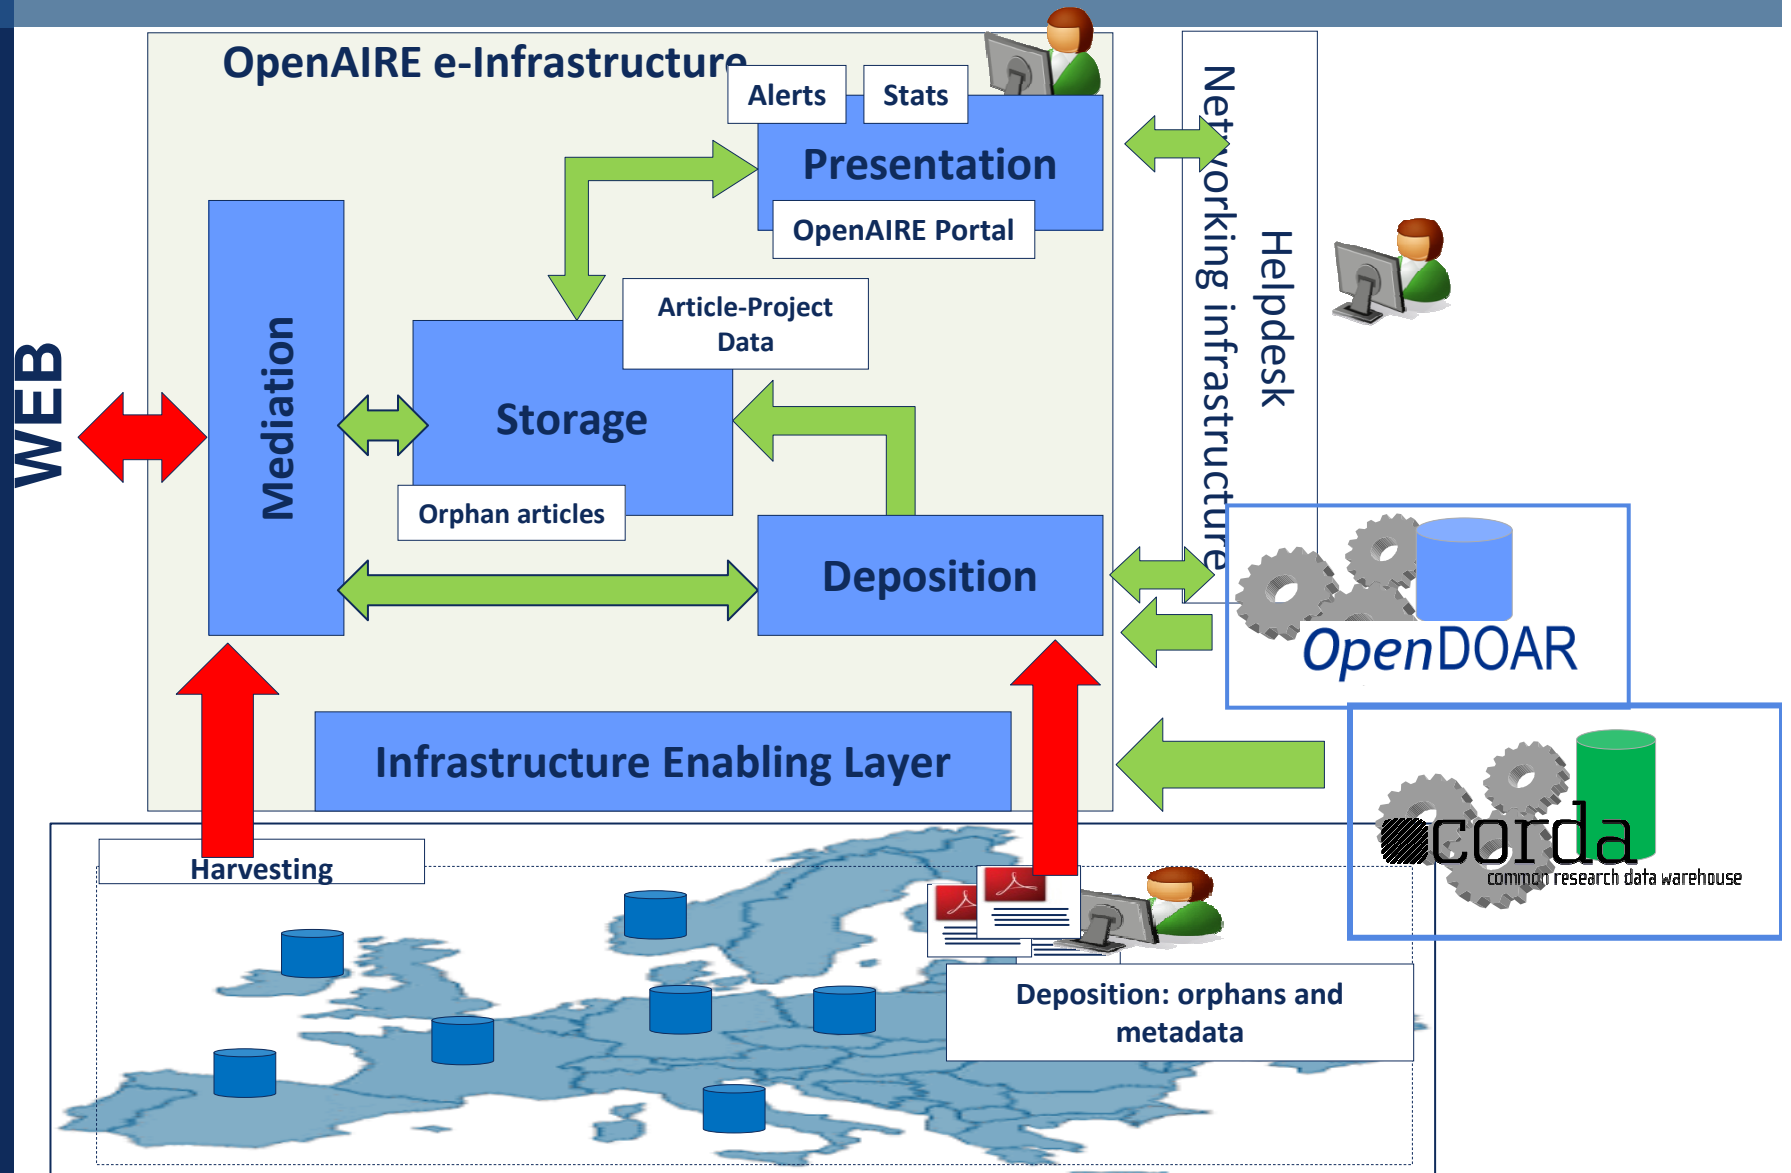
OpenAIRE e-Infrastructure

Alerts

Stats

Presentation

OpenAIRE Portal

WEB

Mediation

Article-Project Data

Storage

Orphan articles

Deposition

Networking infrastructure

Helpdesk

OpenDOAR

Infrastructure Enabling Layer

corda
common research data warehouse

Harvesting

Deposition: orphans and metadata